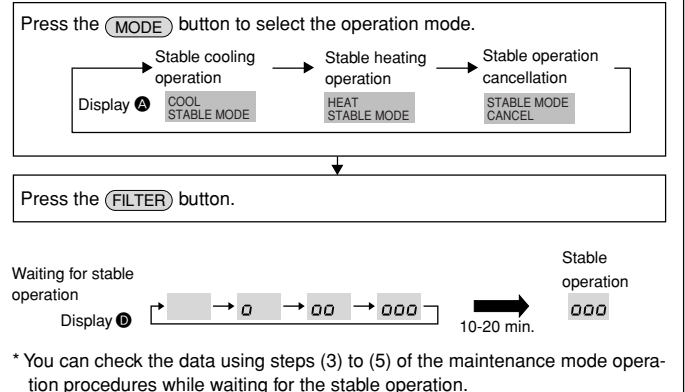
Press the (MODE) button to select the operation mode.

Stable cooling operation

Stable heating operation

Stable operation cancellation

Display A

COOL STABLE MODE

HEAT STABLE MODE

STABLE MODE CANCEL

Press the (FILTER) button.

Waiting for stable operation

Display D

0

00

000

10-20 min.

Stable operation

000

* You can check the data using steps (3) to (5) of the maintenance mode operation procedures while waiting for the stable operation.